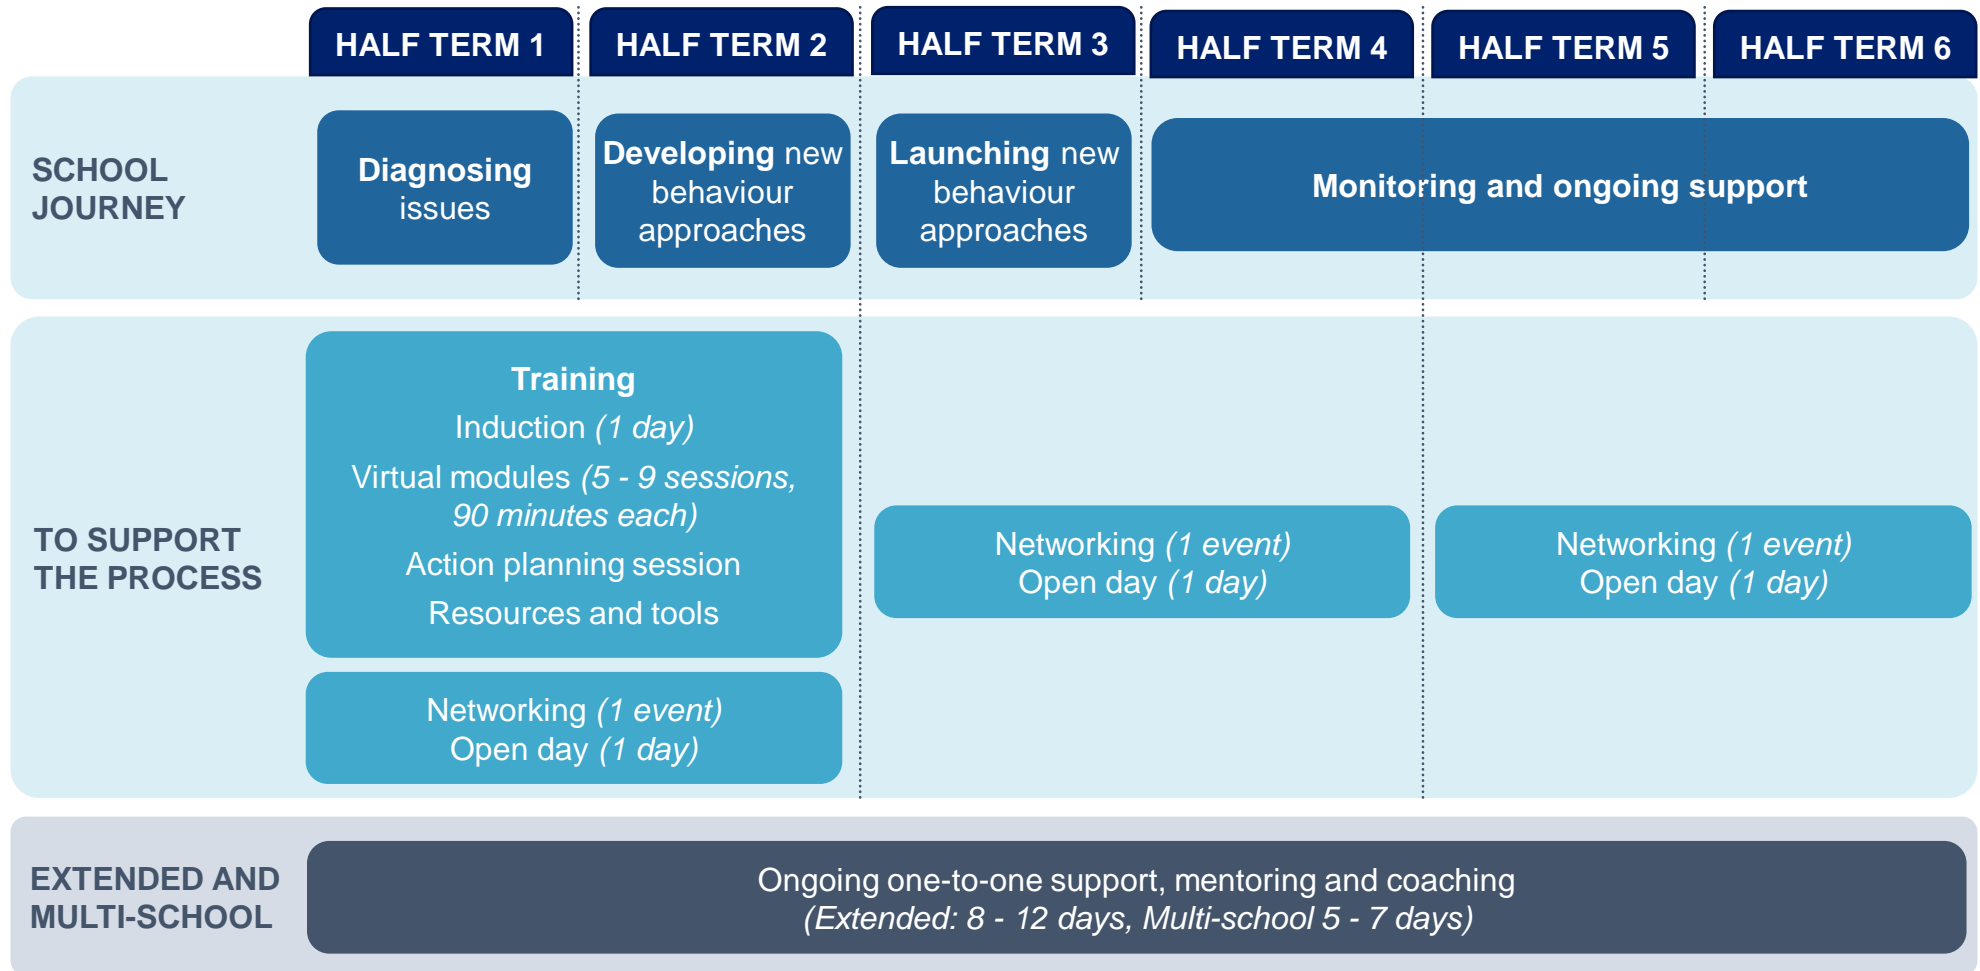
| | HALF TERM 1 | HALF TERM 2 | HALF TERM 3 | HALF TERM 4 | HALF TERM 5 | HALF TERM 6 |
|---|---|---|---|---|---|---|
| SCHOOL JOURNEY | **Diagnosing** issues | **Developing** new behaviour approaches | **Launching** new behaviour approaches | **Monitoring and ongoing support** | | |
| TO SUPPORT THE PROCESS | **Training** Induction *(1 day)* Virtual modules *(5 - 9 sessions, 90 minutes each)* Action planning session Resources and tools; Networking *(1 event)* Open day *(1 day)* | | Networking *(1 event)* Open day *(1 day)* | | Networking *(1 event)* Open day *(1 day)* | |
| EXTENDED AND MULTI-SCHOOL | Ongoing one-to-one support, mentoring and coaching *(Extended: 8 - 12 days, Multi-school 5 - 7 days)* | | | | | |